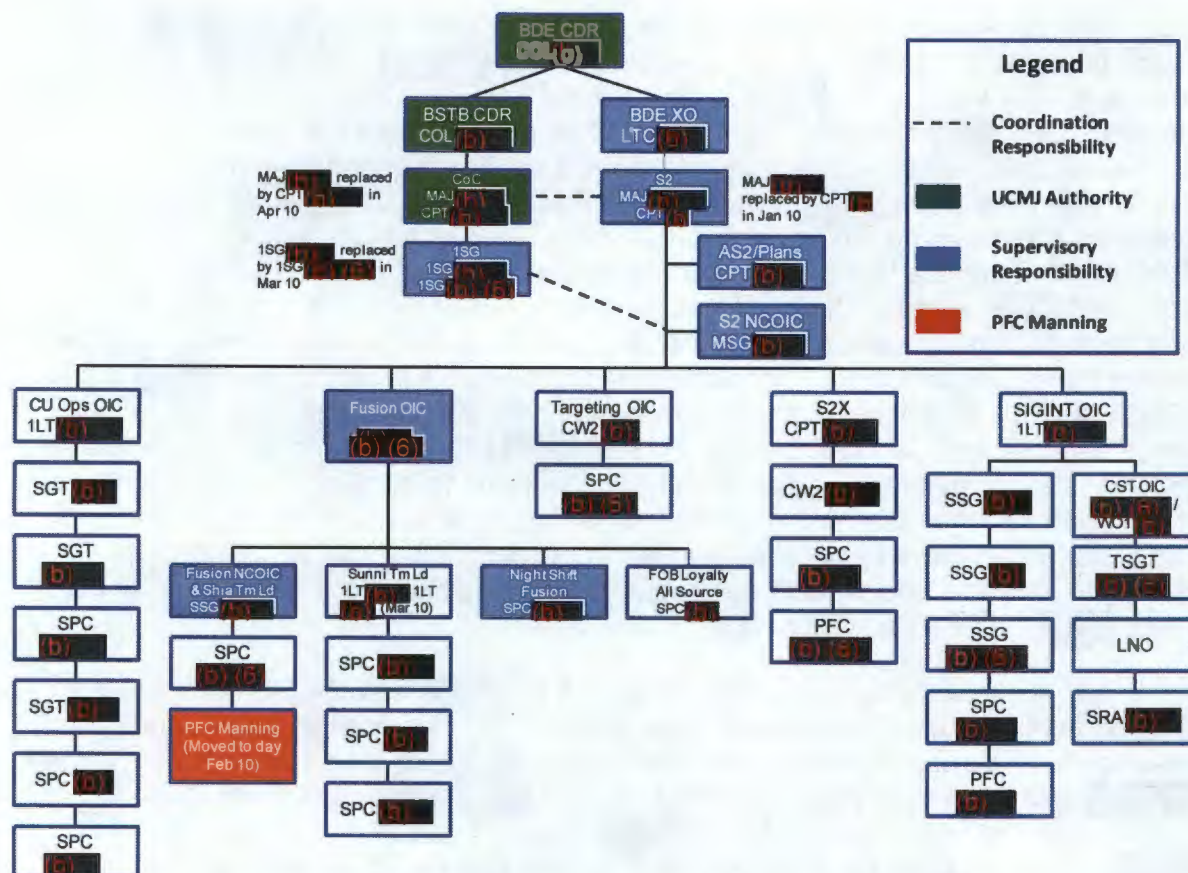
BDE CDR
COL (b)

BSTB CDR
COL (b)

BDE XO
LTC (b)

MAJ (b) replaced by CPT (b) in Apr 10

CoC
MAJ (b)
CPT (b)

S2
MAJ (b)
CPT (b)

MAJ (b) replaced by CPT (b) in Jan 10

1SG (b) replaced by 1SG (b) (6) in Mar 10

1SG
1SG (b)
1SG (b) (6)

AS2/Plans
CPT (b)

S2 NCOIC
MSG (b)

Legend
Coordination Responsibility
UCMJ Authority
Supervisory Responsibility
PFC Manning

CU Ops OIC
1LT (b)

SGT (b)

SGT
(b)

SPC
(b)

SGT (b)

SPC (b)

SPC
(b)

Fusion OIC
(b) (6)

Fusion NCOIC & Shia Tm Ld
SSG (b)

SPC
(b) (6)

PFC Manning
(Moved to day Feb 10)

Sunni Tm Ld
1LT (b) 1LT (b) (Mar 10)

SPC (b)

SPC (b)

SPC (b)

Night Shift Fusion
SPC (b)

FOB Loyalty All Source
SPC (b)

Targeting OIC
CW2 (b)

SPC
(b) (6)

S2X
CPT (b)

CW2 (b)

SPC
(b)

PFC
(b) (6)

SIGINT OIC
1LT (b)

SSG (b)

SSG (b)

SSG
(b) (6)

SPC
(b)

PFC
(b)

CST OIC
(b) (6) /
WO1 (b)

TSGT
(b) (6)

LNO

SRA (b)